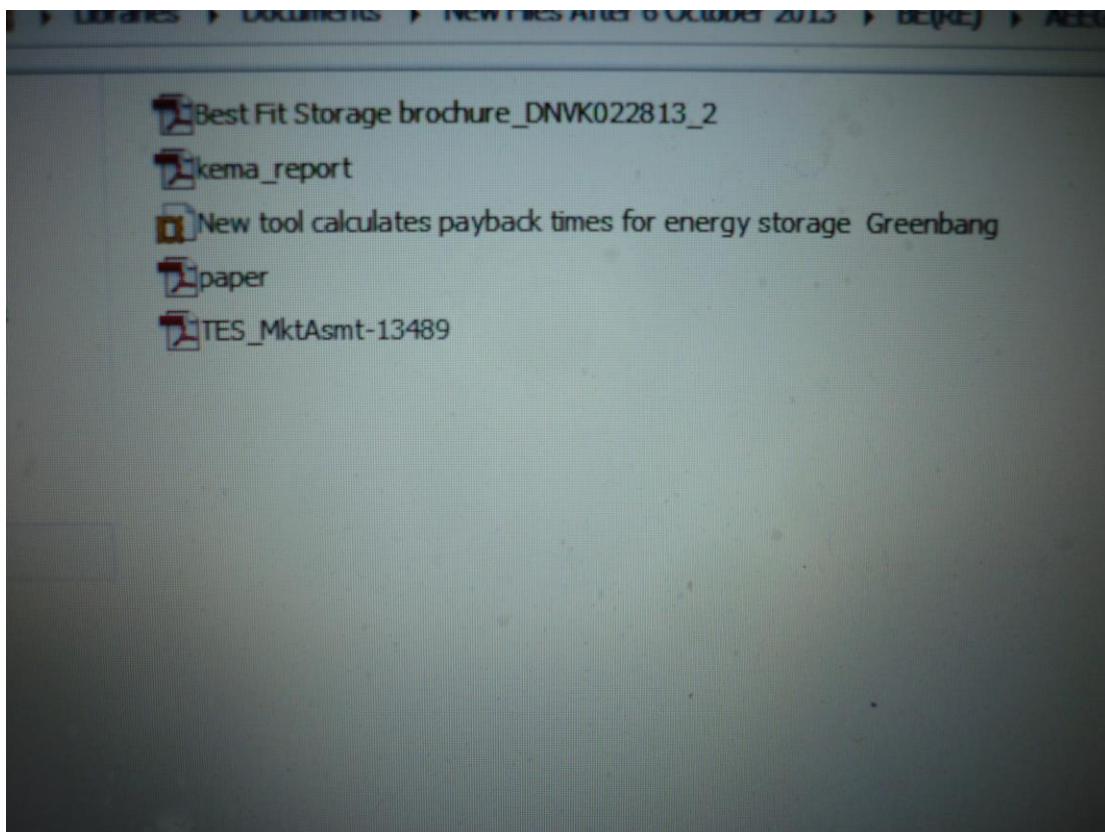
▸ Libraries ▸ Documents ▸ New Files After 6 October 2013 ▸ BE(RE) ▸ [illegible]

Best Fit Storage brochure_DNVK022813_2
kema_report
New tool calculates payback times for energy storage Greenbang
paper
TES_MktAsmt-13489